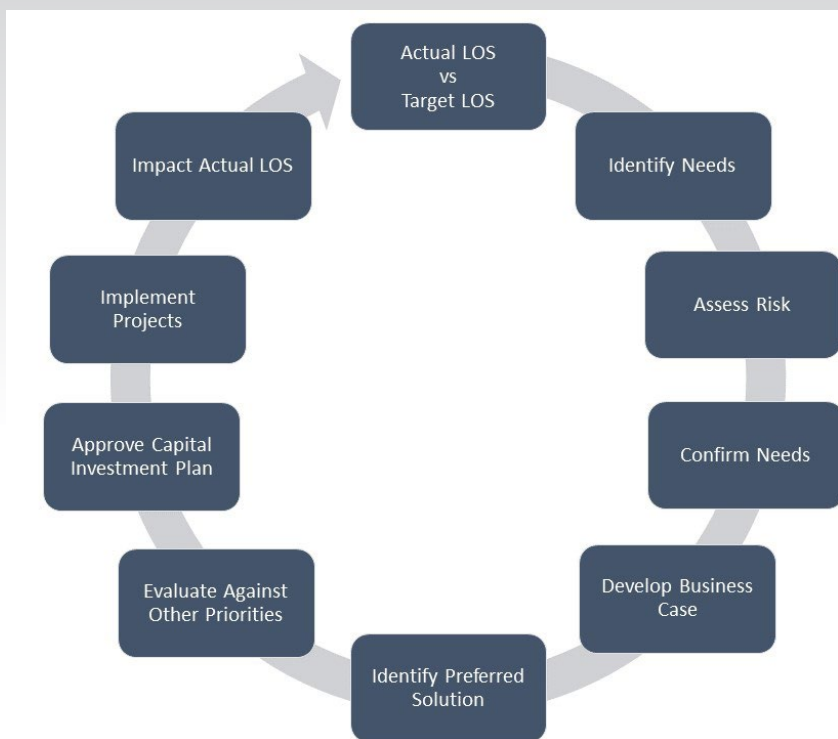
Actual LOS
vs
Target LOS

Identify Needs

Assess Risk

Confirm Needs

Develop Business Case

Identify Preferred Solution

Evaluate Against Other Priorities

Approve Capital Investment Plan

Implement Projects

Impact Actual LOS